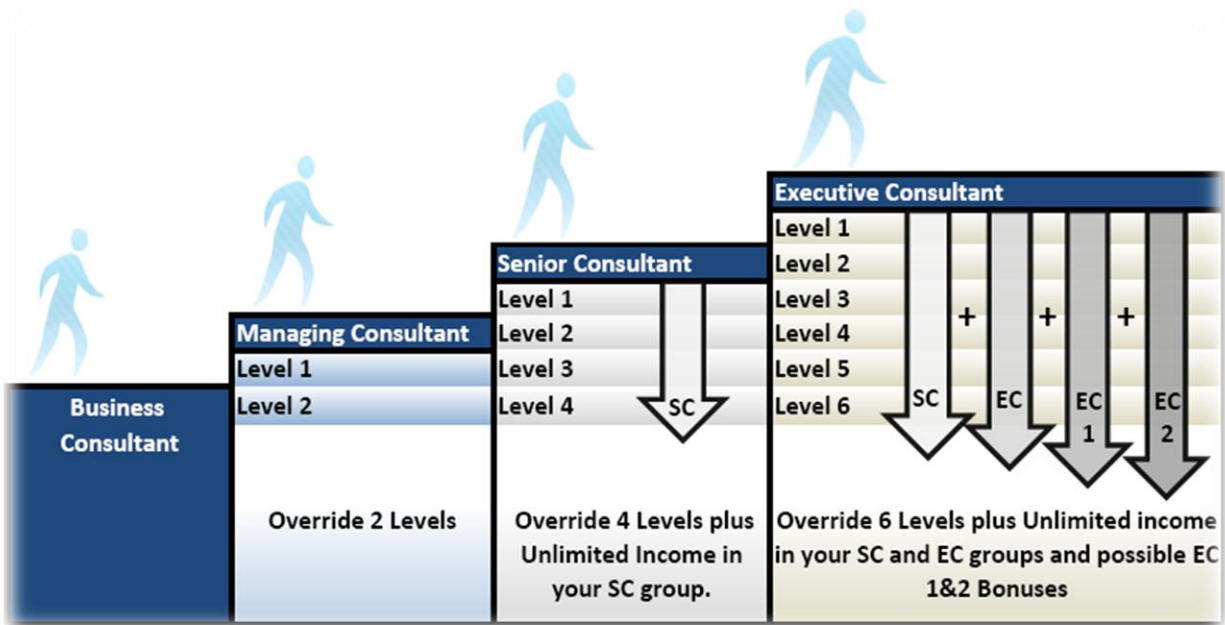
Business Consultant

Managing Consultant
Level 1
Level 2

Override 2 Levels

Senior Consultant
Level 1
Level 2
Level 3
Level 4
SC

Override 4 Levels plus Unlimited Income in your SC group.

Executive Consultant
Level 1
Level 2
Level 3
Level 4
Level 5
Level 6
SC + EC + EC 1 + EC 2

Override 6 Levels plus Unlimited income in your SC and EC groups and possible EC 1&2 Bonuses